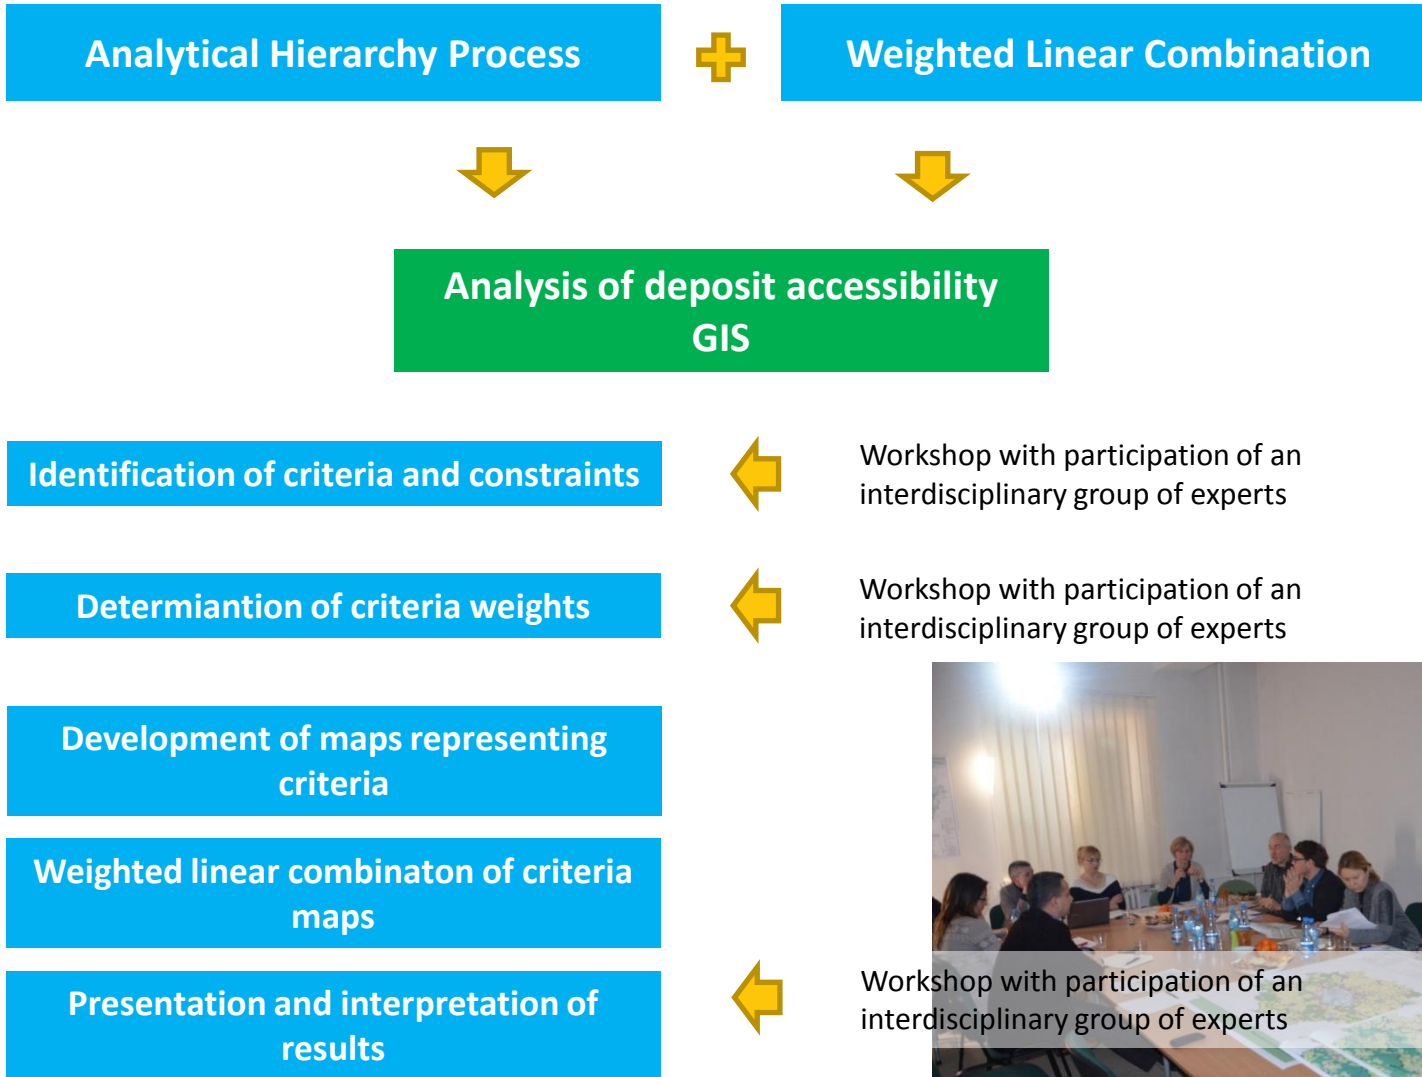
Analytical Hierarchy Process

Weighted Linear Combination

Analysis of deposit accessibility GIS

Identification of criteria and constraints

Workshop with participation of an interdisciplinary group of experts

Determiantion of criteria weights

Workshop with participation of an interdisciplinary group of experts

Development of maps representing criteria

Weighted linear combinaton of criteria maps

Presentation and interpretation of results

Workshop with participation of an interdisciplinary group of experts